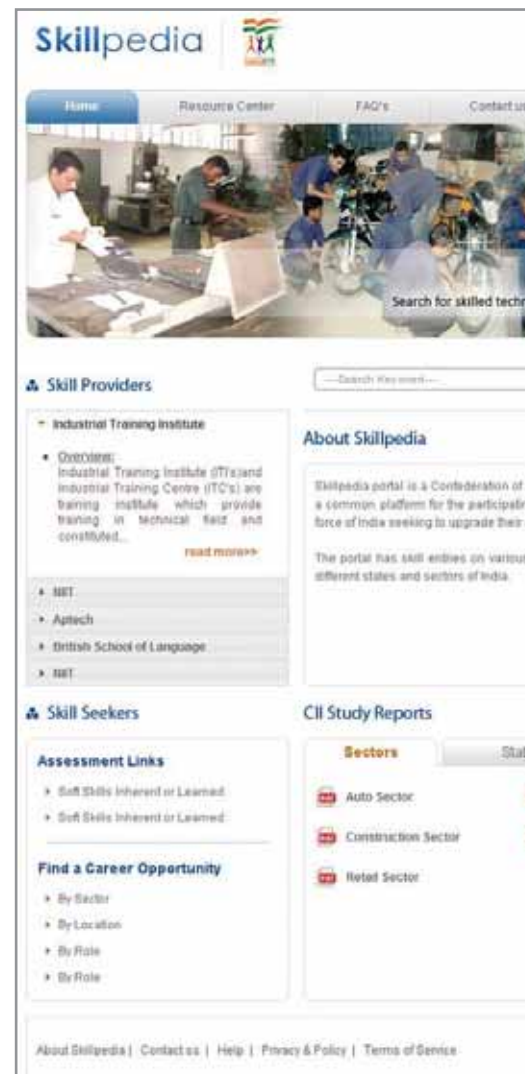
Skillpedia

Home | Resource Center | FAQ's | Contact us

Search for skilled techn

Skill Providers

Industrial Training Institute

Overview:
Industrial Training Institute (ITI's)and Industrial Training Centre (ITC's) are training institute which provide training in technical field and constituted...

read more>>

NIIT

Aptech

British School of Language

NIIT

---Search Keyword---

About Skillpedia

Skillpedia portal is a Confederation of a common platform for the participatin force of India seeking to upgrade their

The portal has skill entries on variou different states and sectors of India.

Skill Seekers

Assessment Links

Soft Skills Inherent or Learned

Soft Skills Inherent or Learned

Find a Career Opportunity

By Sector

By Location

By Role

By Role

CII Study Reports

Sectors | Stat

Auto Sector

Construction Sector

Retail Sector

About Skillpedia | Contact us | Help | Privacy & Policy | Terms of Service